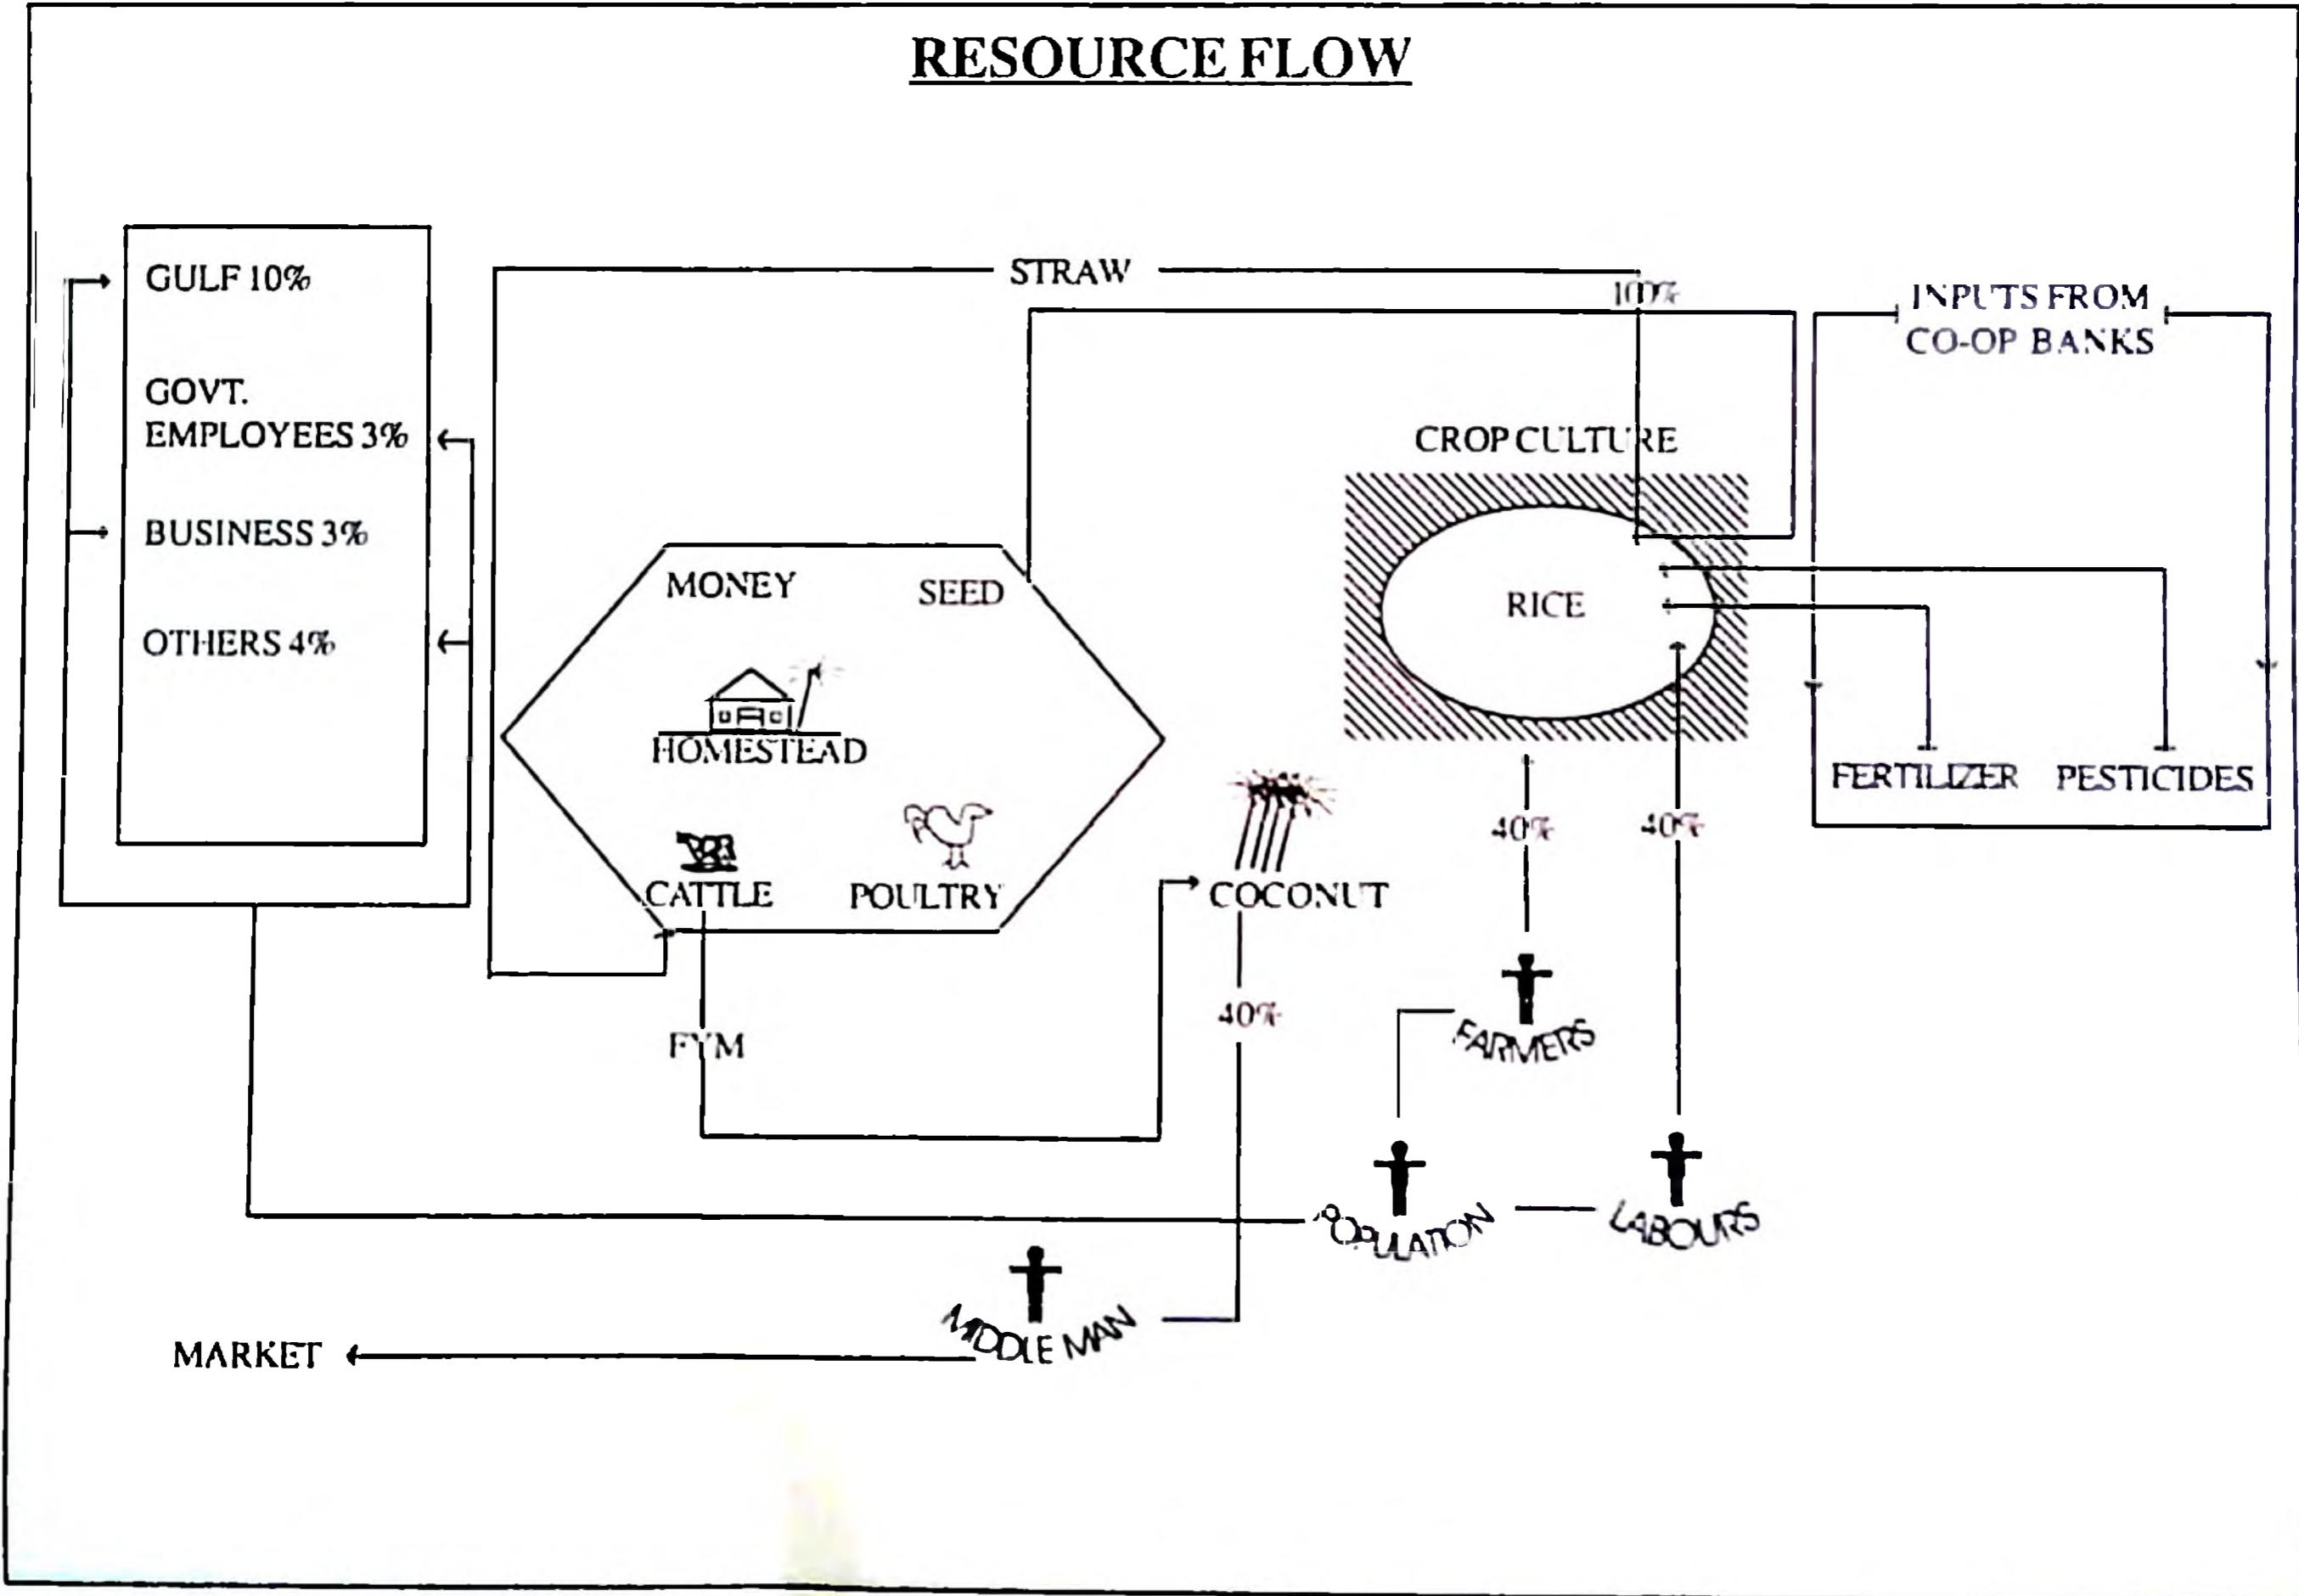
RESOURCE FLOW

GULF 10%

GOVT. EMPLOYEES 3%

BUSINESS 3%

OTHERS 4%

STRAW

10%

INPUTS FROM CO-OP BANKS

CROP CULTURE

RICE

MONEY

SEED

HOMESTEAD

CATTLE

POULTRY

COCONUT

FERTILIZER

PESTICIDES

40%

40%

40%

FYM

FARMERS

POPULATION

LABOURS

MIDDLE MAN

MARKET